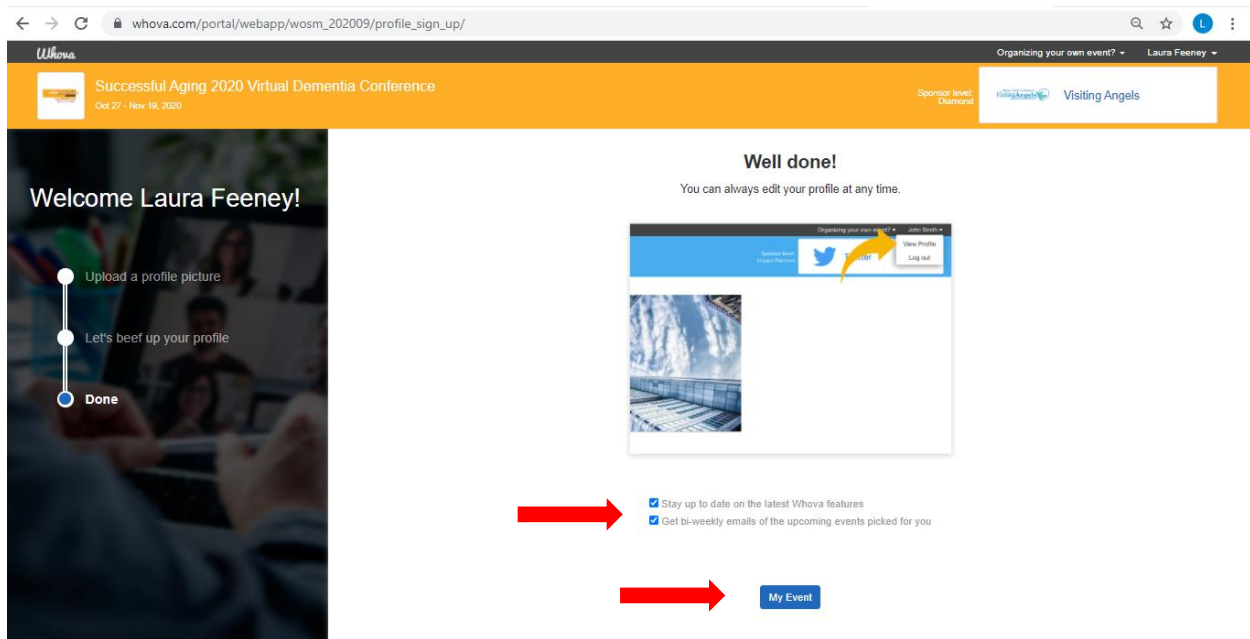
whova.com/portal/webapp/wosm_202009/profile_sign_up/

L

Whova

Organizing your own event? ▾ Laura Feeney ▾

Successful Aging 2020 Virtual Dementia Conference
Oct 27 - Nov 19, 2020

Sponsor level: Diamond

Visiting Angels

Welcome Laura Feeney!

Upload a profile picture

Let's beef up your profile

Done

Well done!

You can always edit your profile at any time.

Organizing your own event? ▾ John Smith ▾

View Profile

Log out

Sponsor level: Impact Partners

Twitter

Stay up to date on the latest Whova features

Get bi-weekly emails of the upcoming events picked for you

My Event